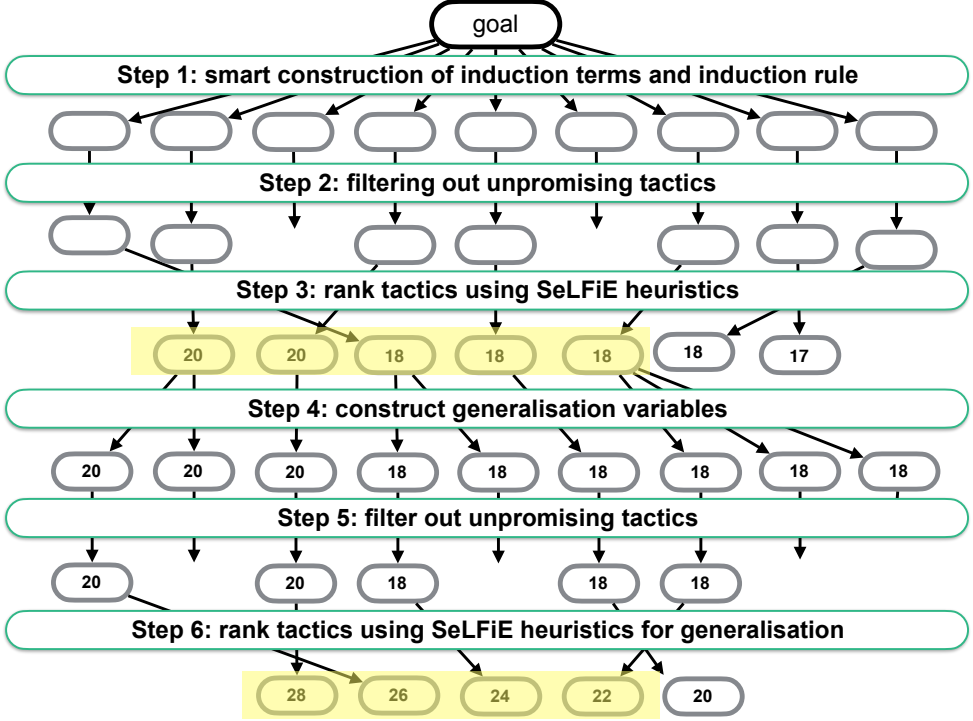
goal

Step 1: smart construction of induction terms and induction rule

Step 2: filtering out unpromising tactics

Step 3: rank tactics using SeLFiE heuristics

20 20 18 18 18 18 17

Step 4: construct generalisation variables

20 20 20 18 18 18 18 18 18

Step 5: filter out unpromising tactics

20 20 18 18 18

Step 6: rank tactics using SeLFiE heuristics for generalisation

28 26 24 22 20